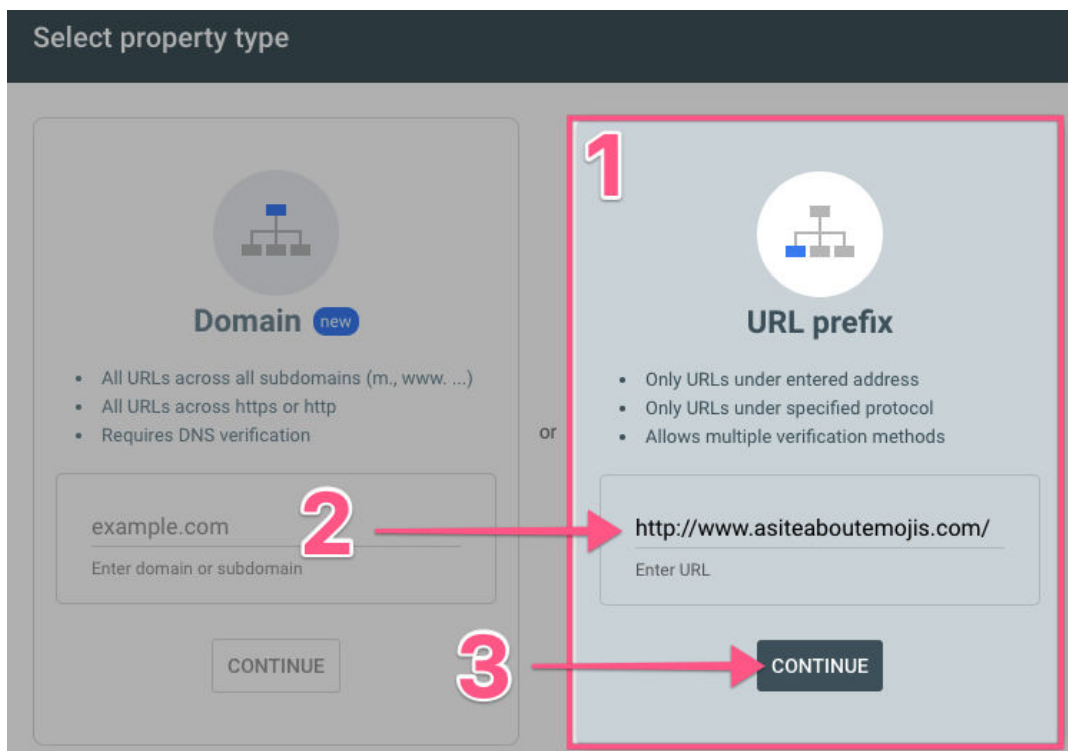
Select property type

Domain new

- All URLs across all subdomains (m., www. ...)
- All URLs across https or http
- Requires DNS verification

example.com
Enter domain or subdomain

CONTINUE

or

1

URL prefix

- Only URLs under entered address
- Only URLs under specified protocol
- Allows multiple verification methods

2

http://www.asiteaboutemojis.com/
Enter URL

3

CONTINUE